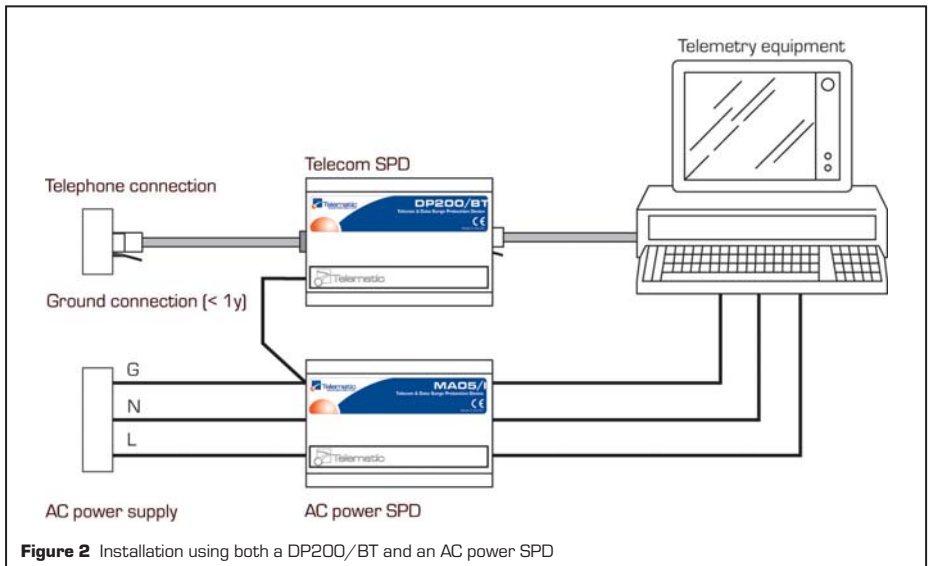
Telemetry equipment

Telecom SPD

Telephone connection

Telematic

DP200/BT

Telecom & Data Surge Protection Device

Telematic

Ground connection (< 1y)

G

N

L

Telematic

MA05/I

Telecom & Data Surge Protection Device

CE

Telematic

AC power supply

AC power SPD

**Figure 2** Installation using both a DP200/BT and an AC power SPD